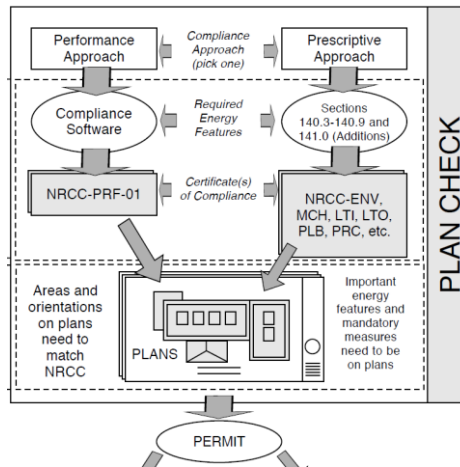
Performance Approach

Compliance Approach (pick one)

Prescriptive Approach

Compliance Software

Required Energy Features

Sections 140.3-140.9 and 141.0 (Additions)

NRCC-PRF-01

Certificate(s) of Compliance

NRCC-ENV, MCH, LTI, LTO, PLB, PRC, etc.

Areas and orientations on plans need to match NRCC

PLANS

Important energy features and mandatory measures need to be on plans

PLAN CHECK

PERMIT